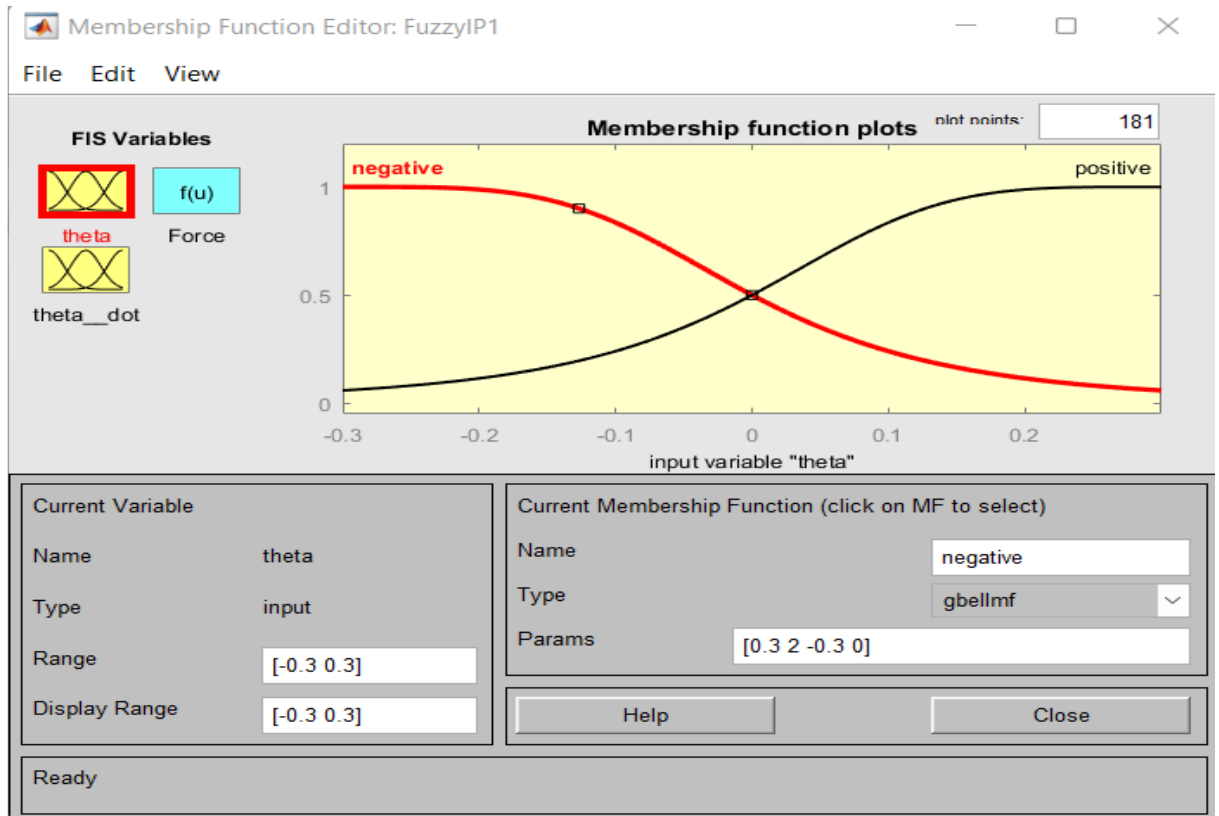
Membership Function Editor: FuzzyIP1

File Edit View

FIS Variables

theta

f(u)

Force

theta__dot

Membership function plots

plot points:

181

negative

positive

1

0.5

0

-0.3

-0.2

-0.1

0

0.1

0.2

input variable "theta"

Current Variable

Name

theta

Type

input

Range

[-0.3 0.3]

Display Range

[-0.3 0.3]

Current Membership Function (click on MF to select)

Name

negative

Type

gbellmf

Params

[0.3 2 -0.3 0]

Help

Close

Ready